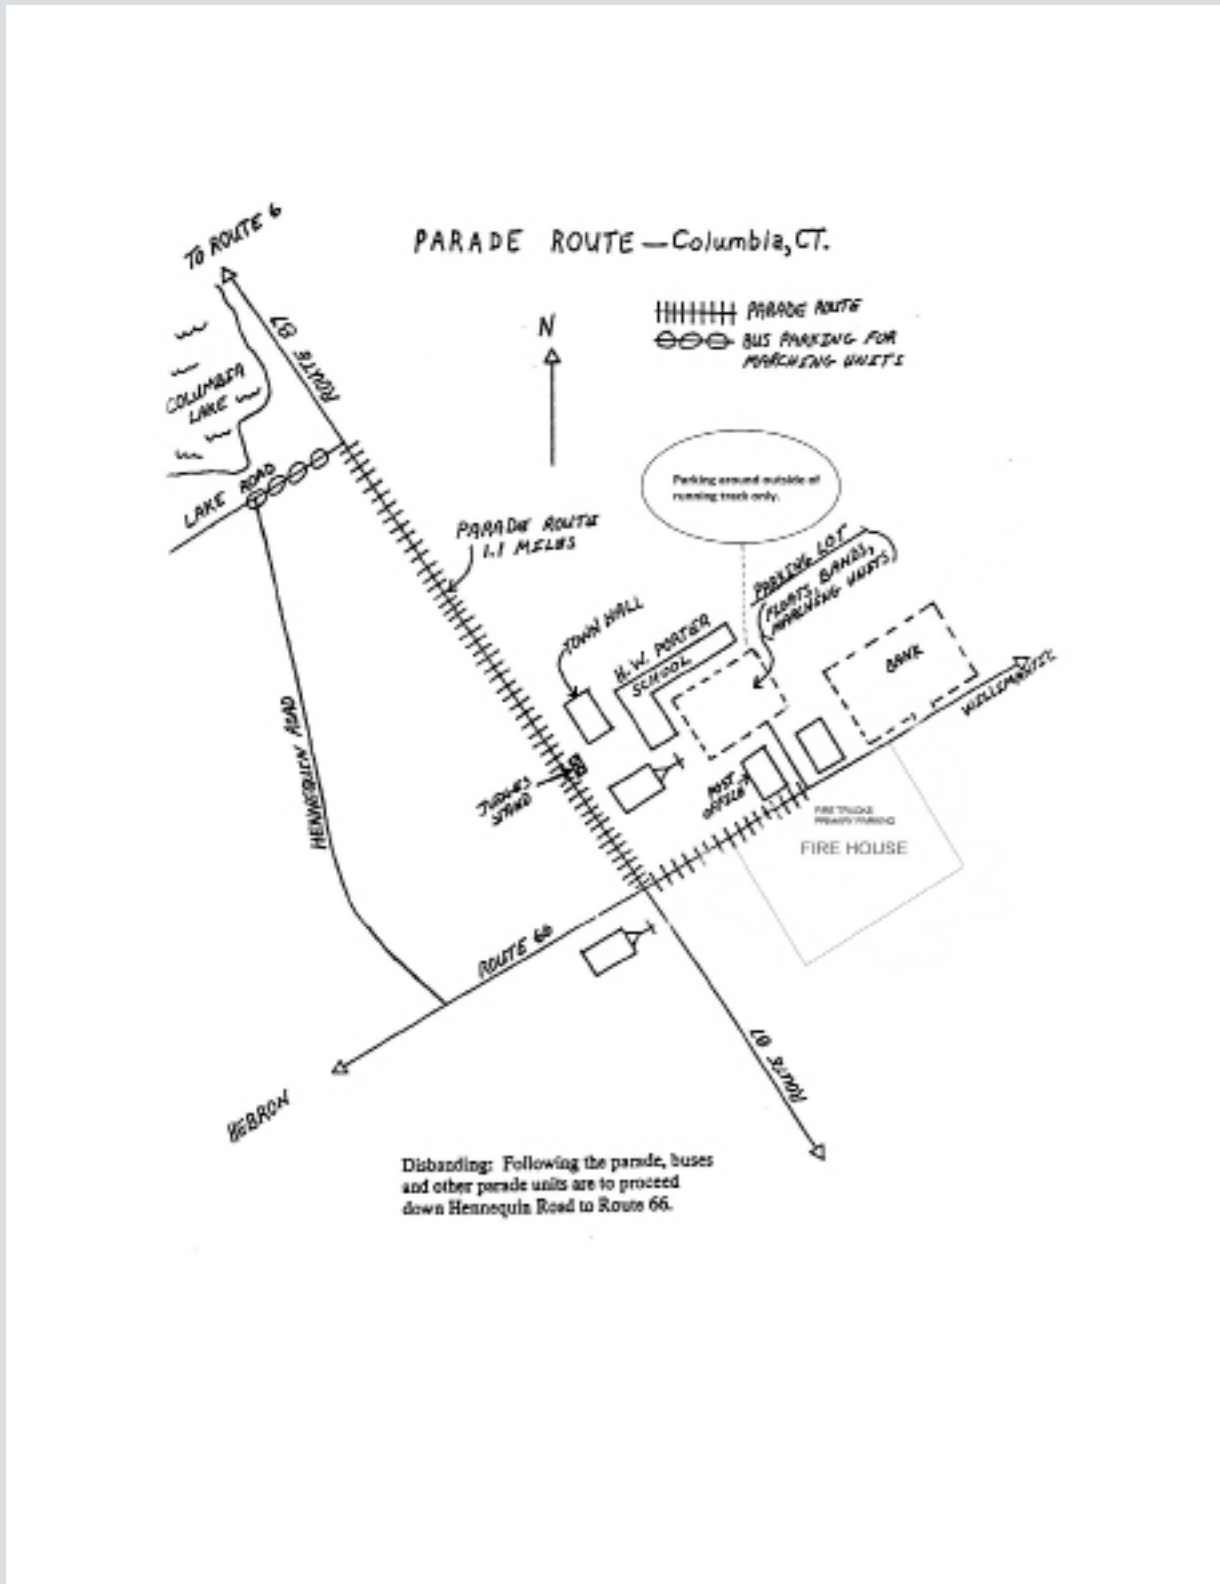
PARADE ROUTE — Columbia, CT.

TO ROUTE 6

N

PARADE ROUTE

BUS PARKING FOR MARCHING UNITS

COLUMBIA LAKE

ROUTE 87

LAKE ROAD

Parking around outside of running track only.

PARADE ROUTE 1.1 MILES

PARKING LOT (FLOATS, BANDS, MARCHING UNITS)

TOWN HALL

H.W. PORTER SCHOOL

BANK

WILLIMANTIC

HENNEQUIN ROAD

JUDGES STAND

POST OFFICE

FIRE TRUCKS PRIVATE PARKING

FIRE HOUSE

ROUTE 66

ROUTE 87

HEBRON

Disbanding: Following the parade, buses and other parade units are to proceed down Hennequin Road to Route 66.